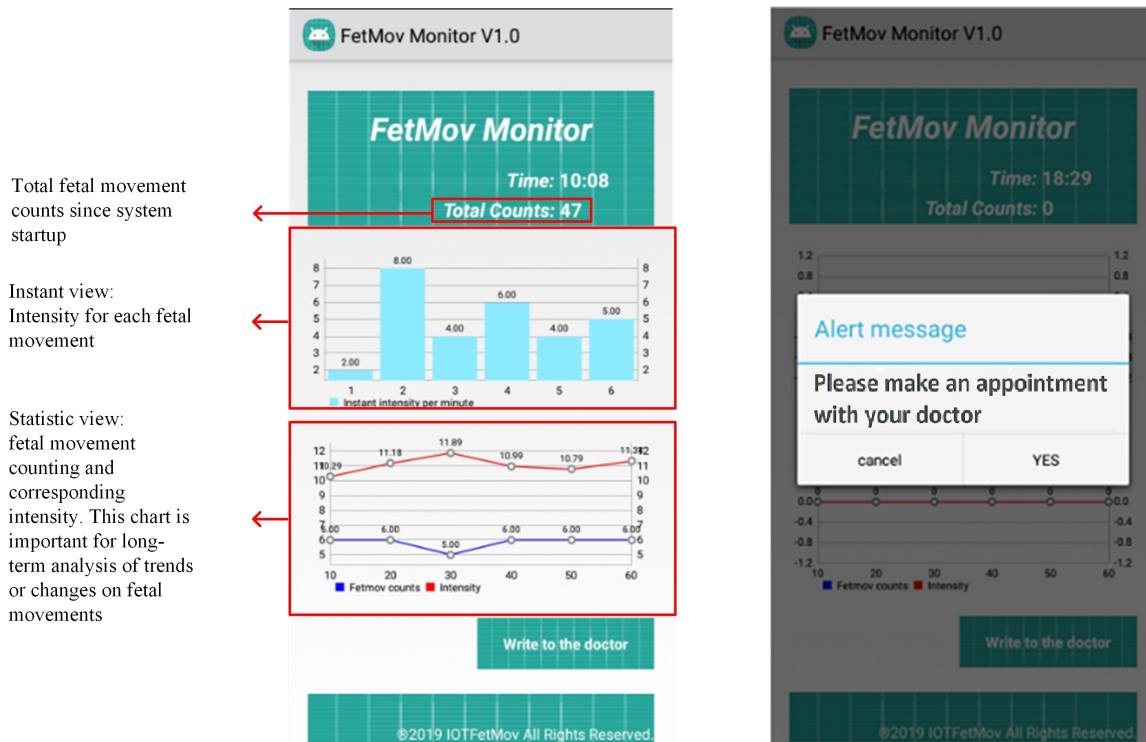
Total fetal movement counts since system startup

Instant view:
Intensity for each fetal movement

Statistic view:
fetal movement counting and corresponding intensity. This chart is important for long-term analysis of trends or changes on fetal movements

FetMov Monitor V1.0

FetMov Monitor

Time: 10:08

Total Counts: 47

8 7 6 5 4 3 2

2.00 8.00 4.00 6.00 4.00 5.00

1 2 3 4 5 6

Instant intensity per minute

12 11 10 9 8 7 6 5

10.29 11.18 11.89 10.99 10.79 11.32

6.00 6.00 5.00 6.00 6.00 6.00

10 20 30 40 50 60

Fetmov counts Intensity

Write to the doctor

©2019 IOTFetMov All Rights Reserved.

FetMov Monitor V1.0

FetMov Monitor

Time: 18:29

Total Counts: 0

1.2 0.8

Alert message

Please make an appointment with your doctor

cancel

YES

0.0 -0.4 -0.8 -1.2

10 20 30 40 50 60

Fetmov counts Intensity

Write to the doctor

©2019 IOTFetMov All Rights Reserved.